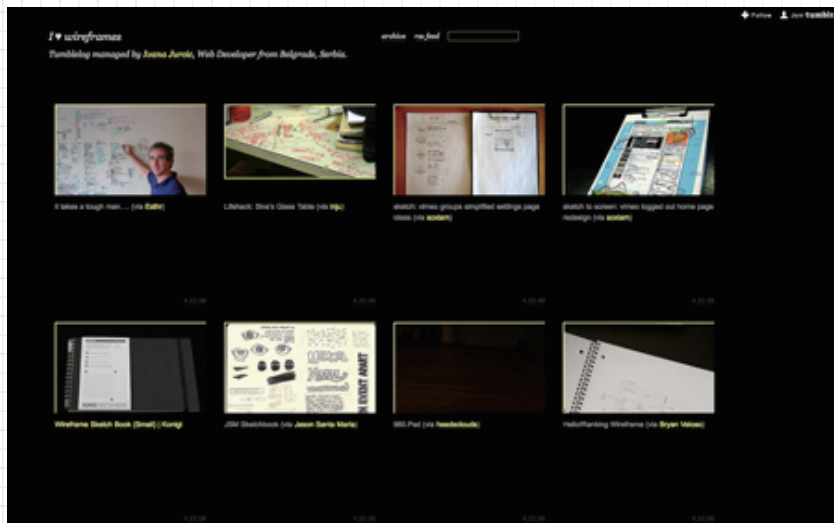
+ Follow  Join tumblr

I ♥ wireframes

archive  rss feed

Tumblelog managed by Ivana Jurcic, Web Developer from Belgrade, Serbia.

It takes a tough man… (via Esthr)

4.22.09

Lifehack: Shiv's Glass Table (via inju)

4.22.09

sketch: vimeo groups simplified settings page ideas (via ocolam)

4.22.09

sketch to screen: vimeo logged out home page redesign (via ocolam)

4.22.09

Wireframe Sketch Book (Small) | Konigi

4.22.09

JSM Sketchbook (via Jason Santa Maria)

4.22.09

960.Pad (via headcloude)

4.22.09

HelloRanking Wireframe (via Bryan Veloso)

4.22.09